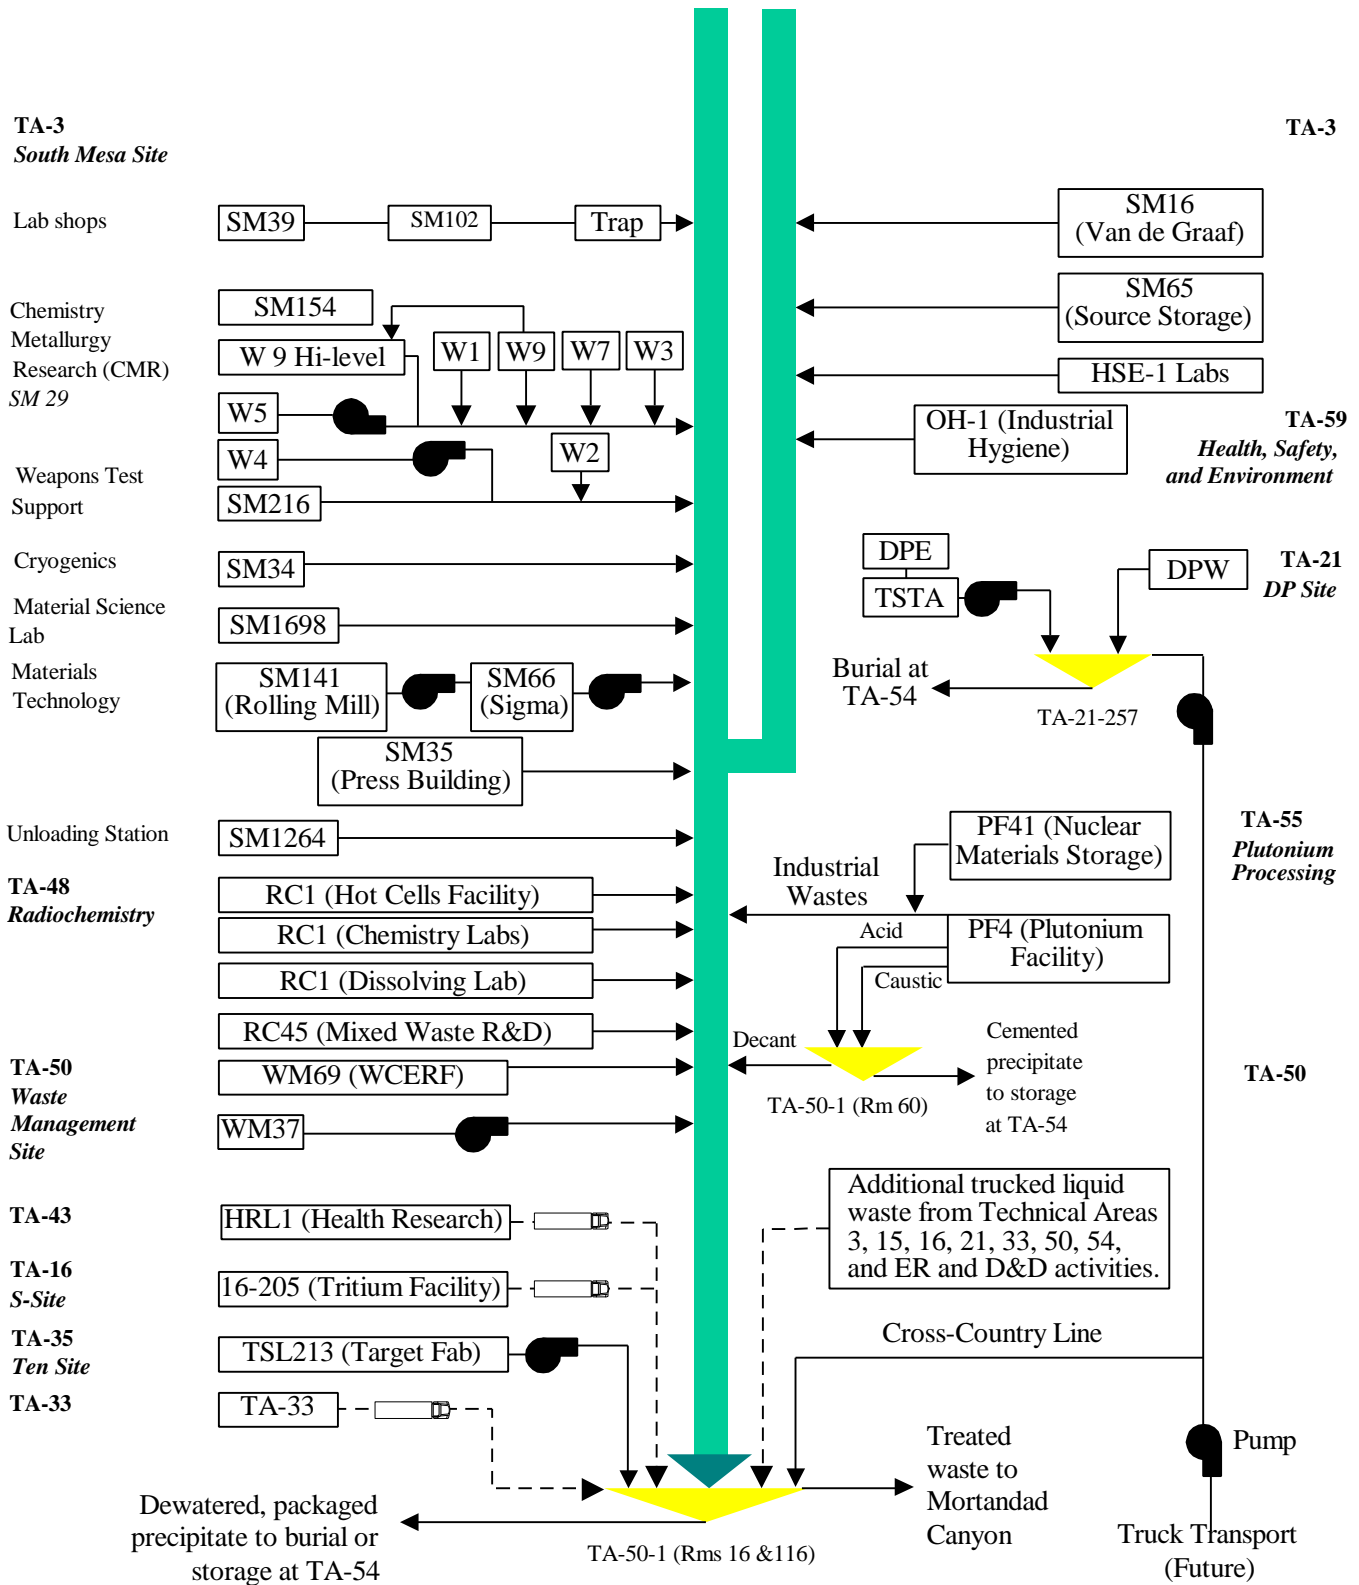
TA-3
South Mesa Site

TA-3

Lab shops

SM39

SM102

Trap

SM16 (Van de Graaf)

Chemistry Metallurgy Research (CMR) SM 29

SM154

SM65 (Source Storage)

W 9 Hi-level

W1

W9

W7

W3

HSE-1 Labs

W5

OH-1 (Industrial Hygiene)

TA-59
Health, Safety, and Environment

W4

W2

Weapons Test Support

SM216

Cryogenics

SM34

DPE

TSTA

DPW

TA-21
DP Site

Material Science Lab

SM1698

Materials Technology

SM141 (Rolling Mill)

SM66 (Sigma)

Burial at TA-54

TA-21-257

SM35 (Press Building)

Unloading Station

SM1264

PF41 (Nuclear Materials Storage)

TA-55
Plutonium Processing

Industrial Wastes

TA-48
Radiochemistry

RC1 (Hot Cells Facility)

Acid

PF4 (Plutonium Facility)

RC1 (Chemistry Labs)

Caustic

RC1 (Dissolving Lab)

RC45 (Mixed Waste R&D)

Decant

Cemented precipitate to storage at TA-54

TA-50
Waste Management Site

WM69 (WCERF)

TA-50-1 (Rm 60)

TA-50

WM37

TA-43

HRL1 (Health Research)

Additional trucked liquid waste from Technical Areas 3, 15, 16, 21, 33, 50, 54, and ER and D&D activities.

TA-16
S-Site

16-205 (Tritium Facility)

TA-35
Ten Site

TSL213 (Target Fab)

Cross-Country Line

TA-33

TA-33

Pump

Treated waste to Mortandad Canyon

Dewatered, packaged precipitate to burial or storage at TA-54

TA-50-1 (Rms 16 &116)

Truck Transport (Future)